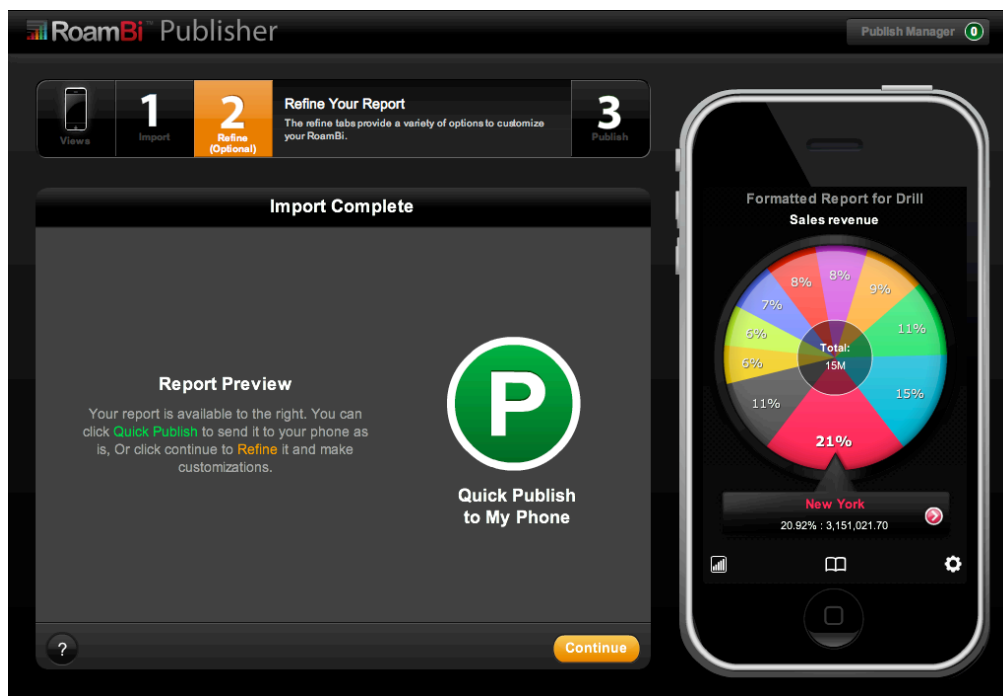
RoamBi™ Publisher

Publish Manager 0

Views

1 Import

2 Refine (Optional)

Refine Your Report

The refine tabs provide a variety of options to customize your RoamBi.

3 Publish

Import Complete

Report Preview

Your report is available to the right. You can click Quick Publish to send it to your phone as is, Or click continue to Refine it and make customizations.

P

Quick Publish to My Phone

?

Continue

Formatted Report for Drill

Sales revenue

8%
8%
9%
7%
11%
6%
Total:
15M
6%
15%
11%
21%

New York

20.92% : 3,151,021.70